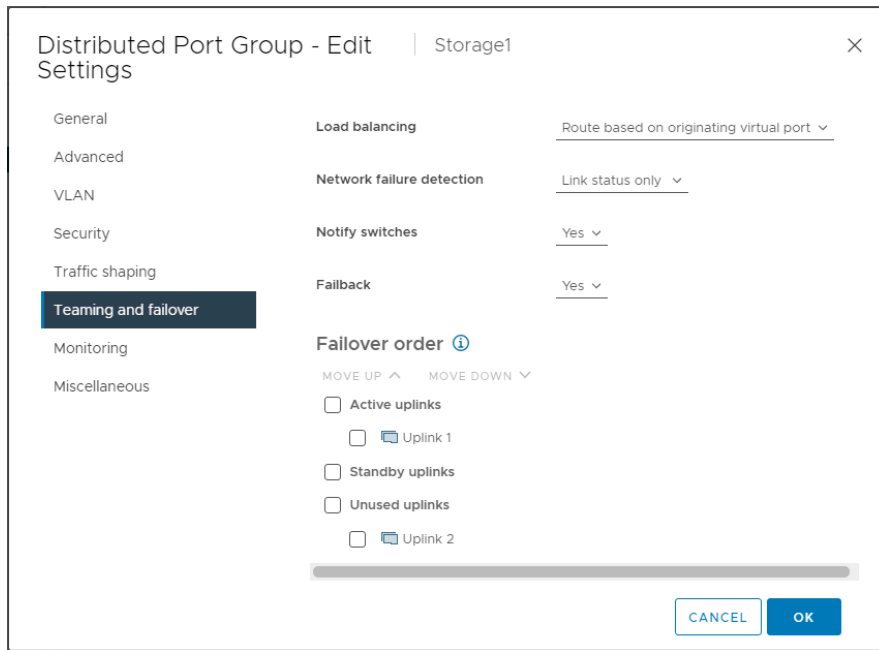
Distributed Port Group - Edit Settings | Storage1

×

General
Advanced
VLAN
Security
Traffic shaping
Teaming and failover
Monitoring
Miscellaneous

Load balancing Route based on originating virtual port

Network failure detection Link status only

Notify switches Yes

Failback Yes

Failover order

MOVE UP MOVE DOWN

Active uplinks
Uplink 1
Standby uplinks
Unused uplinks
Uplink 2

CANCEL OK